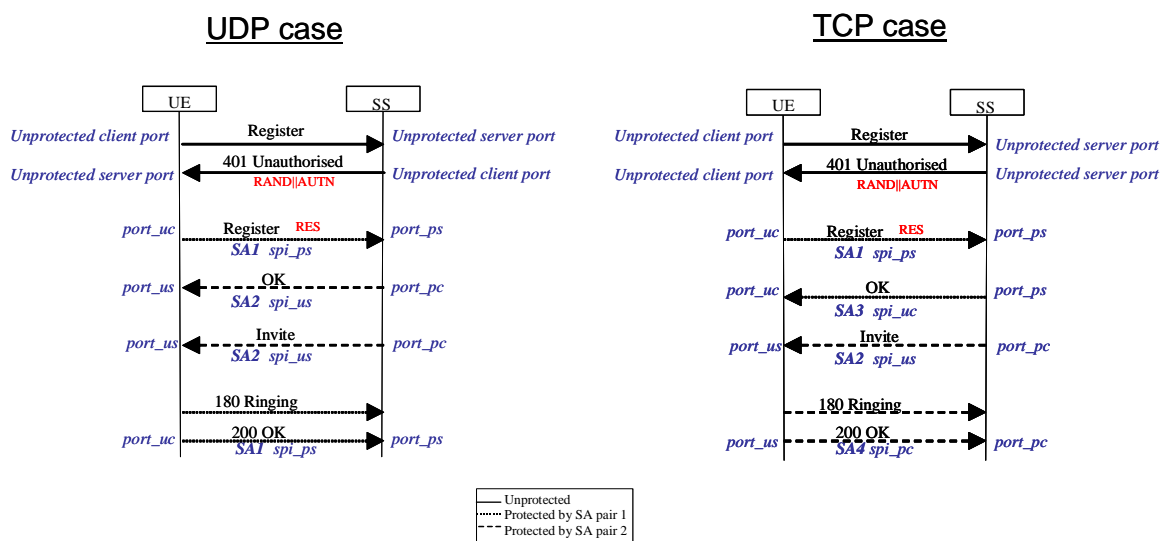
UDP case

UE
SS

Unprotected client port
Register
Unprotected server port

Unprotected server port
401 Unauthorised
RAND||AUTN
Unprotected client port

port_uc
Register RES
SA1 spi_ps
port_ps

port_us
OK
SA2 spi_us
port_pc

port_us
Invite
SA2 spi_us
port_pc

180 Ringing

port_uc
200 OK
SA1 spi_ps
port_ps

TCP case

UE
SS

Unprotected client port
Register
Unprotected server port

Unprotected client port
401 Unauthorised
RAND||AUTN
Unprotected server port

port_uc
Register RES
SA1 spi_ps
port_ps

port_uc
OK
SA3 spi_uc
port_ps

port_us
Invite
SA2 spi_us
port_pc

180 Ringing

port_us
200 OK
SA4 spi_pc
port_pc

Unprotected
Protected by SA pair 1
Protected by SA pair 2